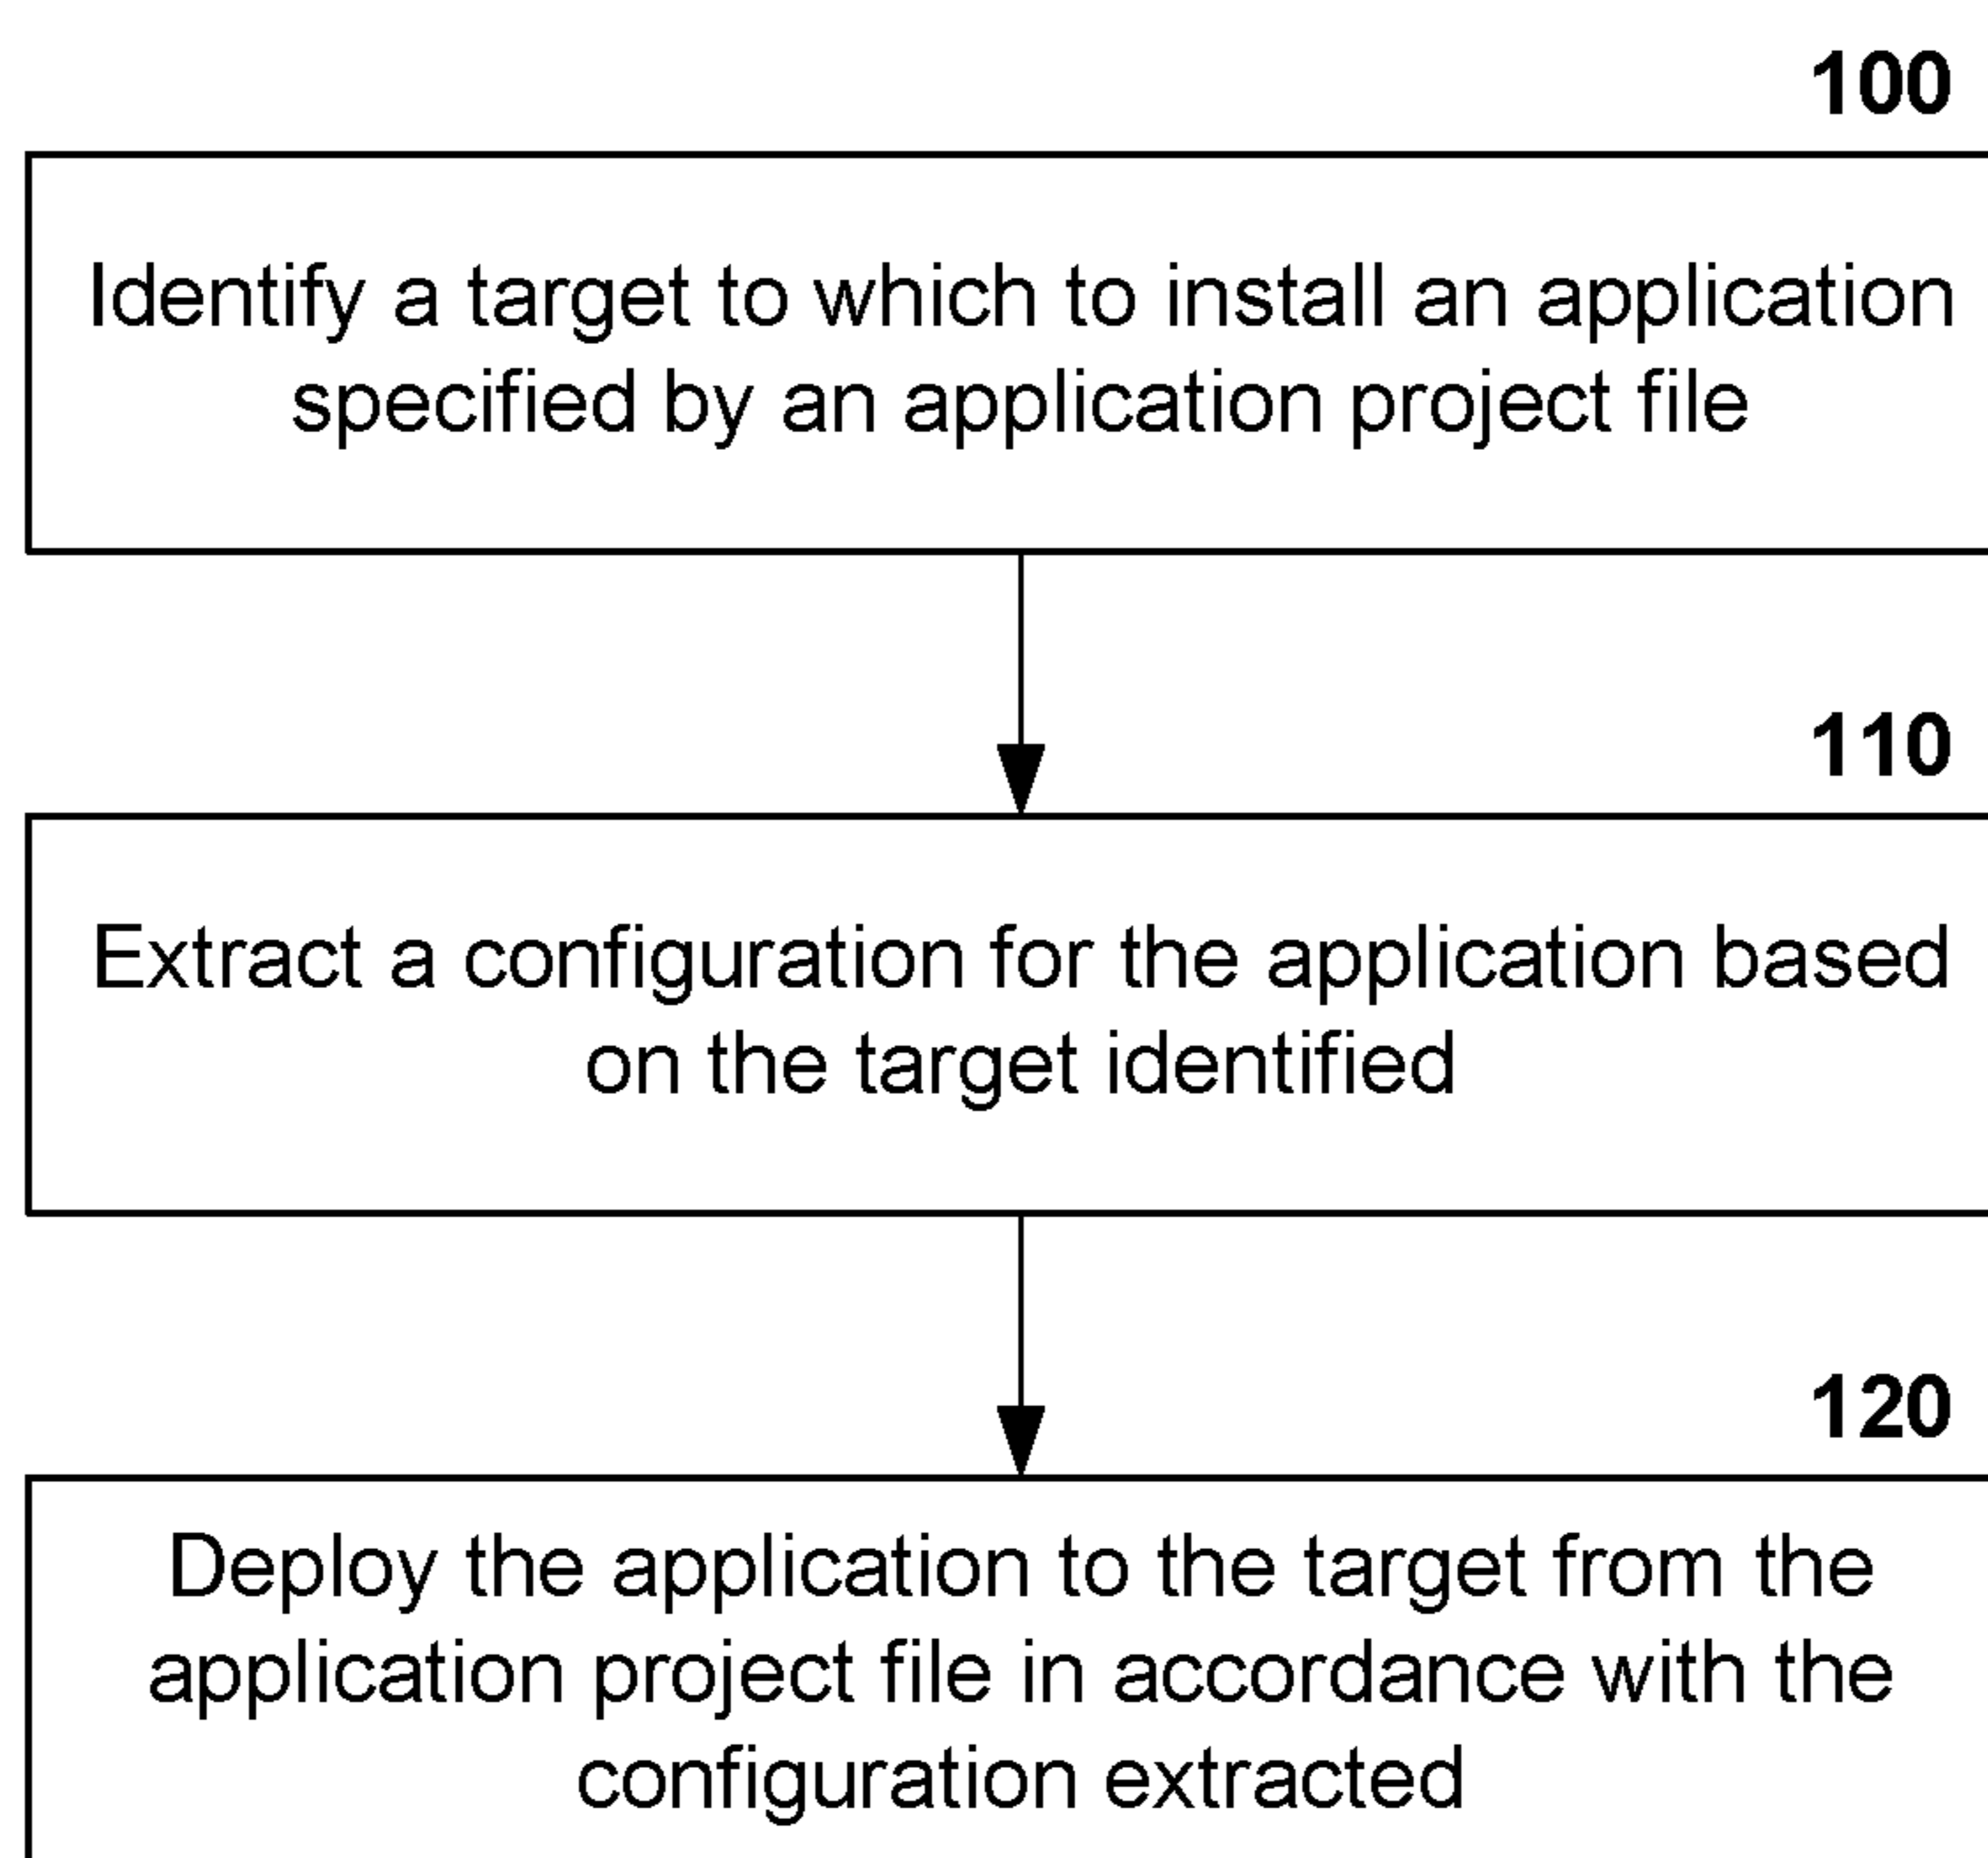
100

Identify a target to which to install an application specified by an application project file

110

Extract a configuration for the application based on the target identified

120

Deploy the application to the target from the application project file in accordance with the configuration extracted